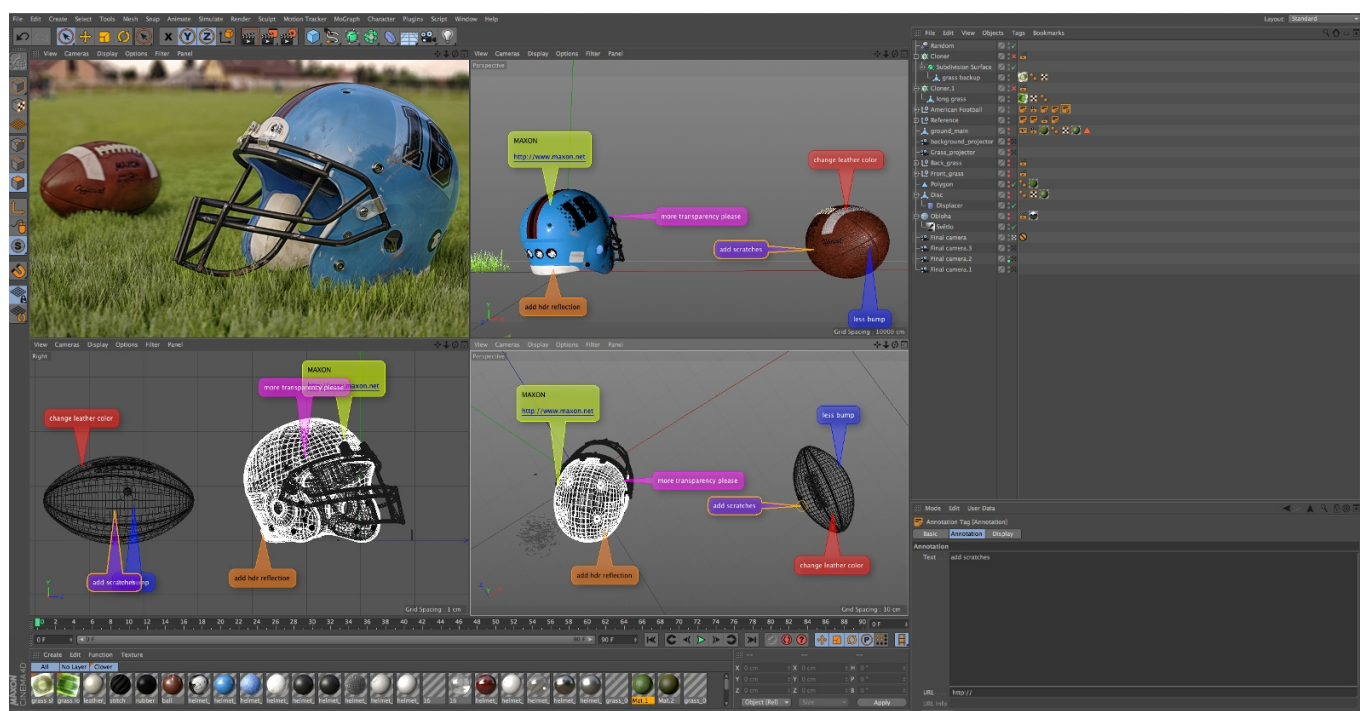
File Edit Create Select Tools Mesh Snap Animate Simulate Render Sculpt Motion Tracker MoGraph Character Plugins Script Window Help

Layout: Standard

View Cameras Display Options Filter Panel

View Cameras Display Options Filter Panel
Perspective

MAXON
http://www.maxon.net

change leather color

more transparency please

add scratches

add hdr reflection

less bump

Grid Spacing : 10000 cm

File Edit View Objects Tags Bookmarks

Random
Cloner
Subdivision Surface
grass backup
Cloner.1
long grass
American Football
Reference
ground_main
background_projector
Grass_projector
Back_grass
Front_grass
Polygon
Disc
Displacer
Oblsha
Switle
Final camera
Final camera.3
Final camera.2
Final camera.1

View Cameras Display Options Filter Panel
Right

change leather color

more transparency please

MAXON
http://www.maxon.net

add scratches

add hdr reflection

Grid Spacing : 1 cm

View Cameras Display Options Filter Panel
Perspective

MAXON
http://www.maxon.net

less bump

more transparency please

add scratches

add hdr reflection

change leather color

Grid Spacing : 30 cm

Mode Edit User Data

Annotation Tag [Annotation]

Basic Annotation Display

Annotation

Text add scratches

URL http://

URL Info

0 2 4 6 8 10 12 14 16 18 20 22 24 26 28 30 32 34 36 38 40 42 44 46 48 50 52 54 56 58 60 62 64 66 68 70 72 74 76 78 80 82 84 86 88 90 0 F

0 F
0 F
90 F
90 F

Create Edit Function Texture

All No Layer Clover

grass.st grass.lo leather stitch rubber ball helmet helmet helmet helmet helmet helmet helmet helmet 16 16 helmet helmet helmet helmet grass_0 Mat.1 Mat.2 grass_0

X 0 cm X 0 cm H 0 °
Y 0 cm Y 0 cm P 0 °
Z 0 cm Z 0 cm B 0 °

Object (Rel) Size Apply

MAXON CINEMA 4D